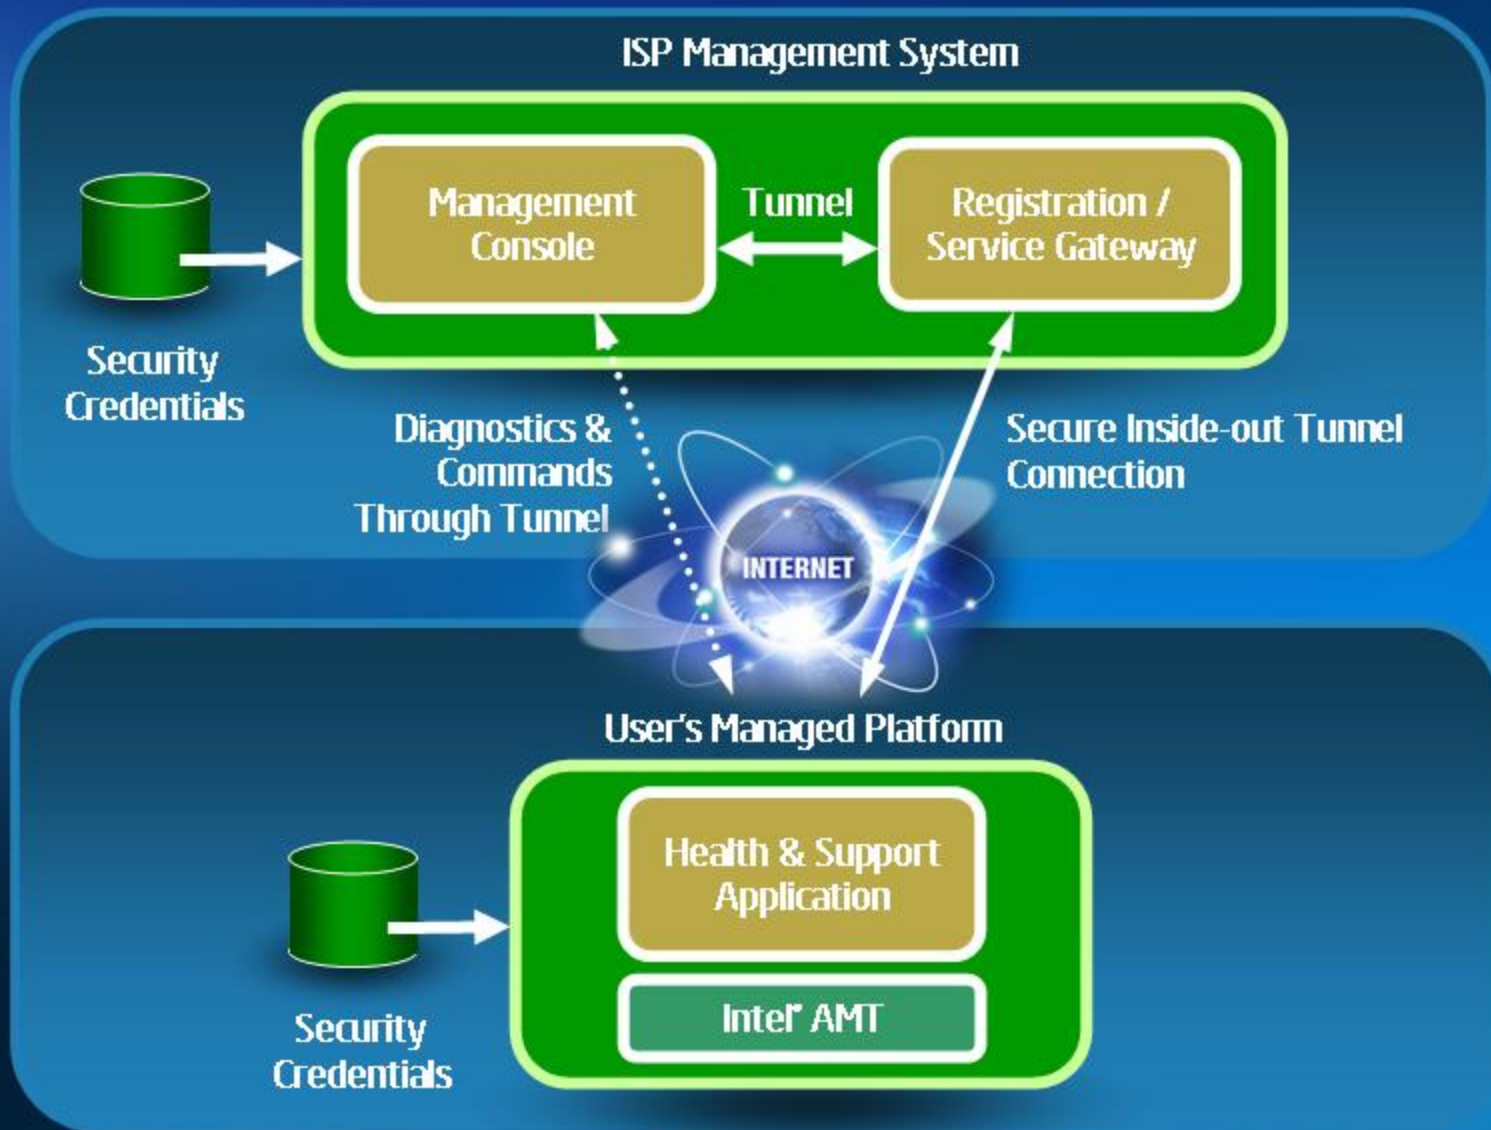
ISP Management System

Management Console

Tunnel

Registration / Service Gateway

Security Credentials

Diagnostics & Commands Through Tunnel

Secure Inside-out Tunnel Connection

INTERNET

User's Managed Platform

Health & Support Application

Intel® AMT

Security Credentials